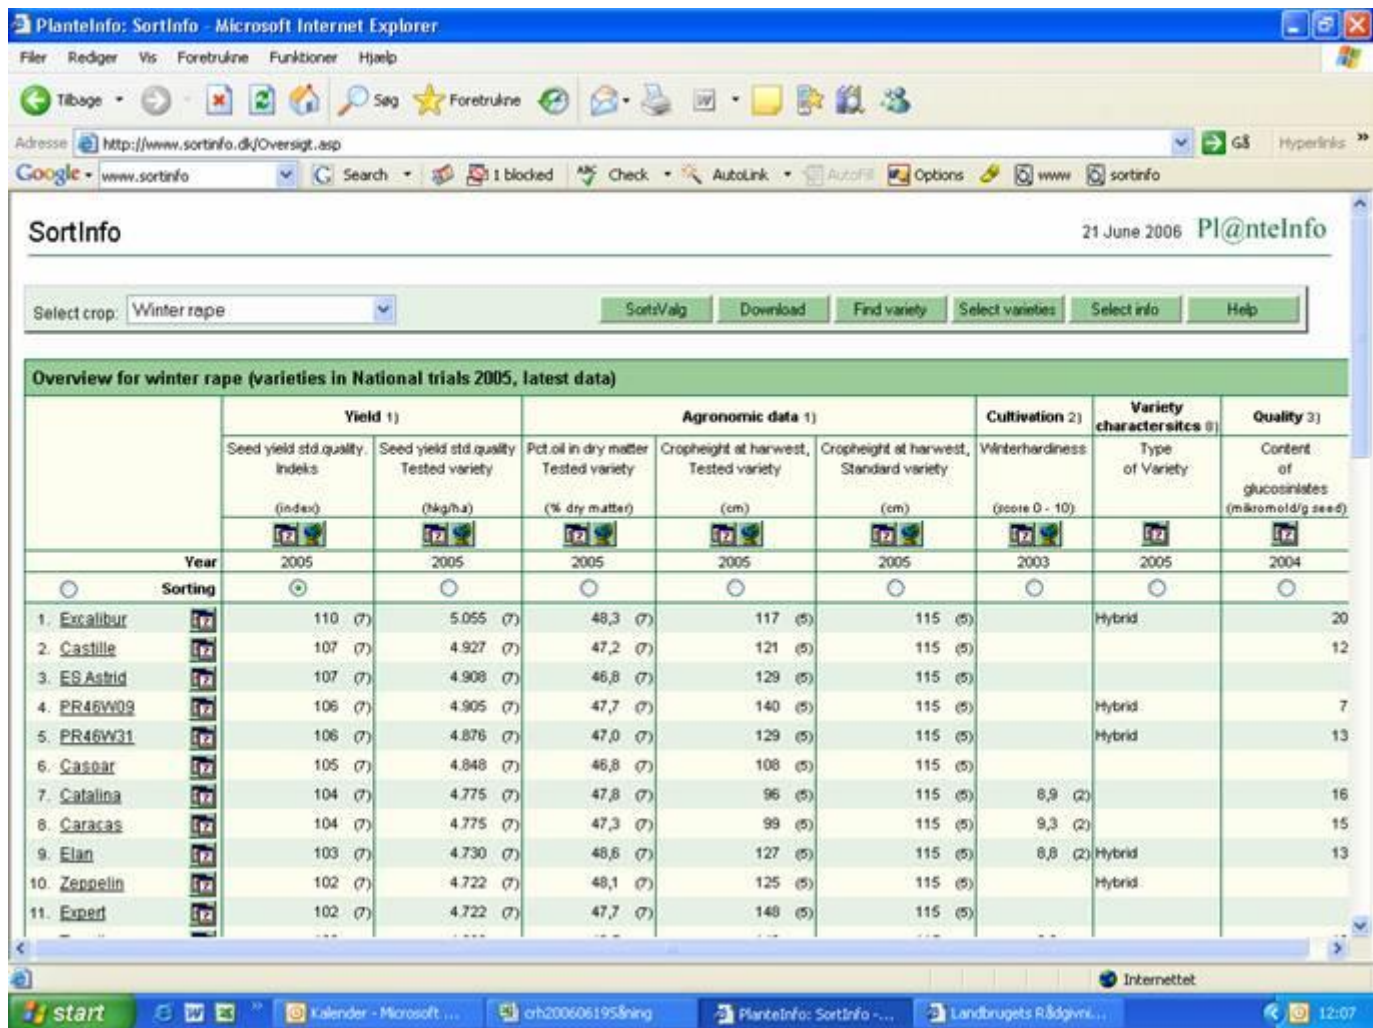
PlanteInfo: SortInfo - Microsoft Internet Explorer

Filer Rediger Vis Foretrukne Funktioner Hjælp

Tilbage Søg Foretrukne

Adresse http://www.sortinfo.dk/Oversigt.asp Gå Hyperlinks

Google www.sortinfo Search 1 blocked Check AutoLink AutoFill Options www sortinfo

SortInfo 21 June 2006 Pl@nteInfo

Select crop: Winter rape SortsValg Download Find variety Select varieties Select info Help

Overview for winter rape (varieties in National trials 2005, latest data)

| | | Yield 1) | | Agronomic data 1) | | | Cultivation 2) | Variety characteristics 6) | Quality 3) |
|---|---|---|---|---|---|---|---|---|---|
| | | Seed yield std.quality Indeks (index) | Seed yield std.quality Tested variety (hkg/ha) | Pct.oil in dry matter Tested variety (% dry matter) | Cropheight at harwest, Tested variety (cm) | Cropheight at harwest, Standard variety (cm) | Winterhardiness (score 0 - 10) | Type of Variety | Content of glucosinlates (mikromold/g seed) |
| | Year | 2005 | 2005 | 2005 | 2005 | 2005 | 2003 | 2005 | 2004 |
| | Sorting | | | | | | | | |
| 1. Excalibur | | 110 (7) | 5.055 (7) | 48,3 (7) | 117 (5) | 115 (5) | | Hybrid | 20 |
| 2. Castille | | 107 (7) | 4.927 (7) | 47,2 (7) | 121 (5) | 115 (5) | | | 12 |
| 3. ES Astrid | | 107 (7) | 4.908 (7) | 46,8 (7) | 129 (5) | 115 (5) | | | |
| 4. PR46W09 | | 106 (7) | 4.905 (7) | 47,7 (7) | 140 (5) | 115 (5) | | Hybrid | 7 |
| 5. PR46W31 | | 106 (7) | 4.876 (7) | 47,0 (7) | 129 (5) | 115 (5) | | Hybrid | 13 |
| 6. Cascar | | 105 (7) | 4.848 (7) | 46,8 (7) | 108 (5) | 115 (5) | | | |
| 7. Catalina | | 104 (7) | 4.775 (7) | 47,8 (7) | 96 (5) | 115 (5) | 8,9 (2) | | 16 |
| 8. Caracas | | 104 (7) | 4.775 (7) | 47,3 (7) | 99 (5) | 115 (5) | 9,3 (2) | | 15 |
| 9. Elan | | 103 (7) | 4.730 (7) | 48,6 (7) | 127 (5) | 115 (5) | 8,8 (2) | Hybrid | 13 |
| 10. Zeppelin | | 102 (7) | 4.722 (7) | 48,1 (7) | 125 (5) | 115 (5) | | Hybrid | |
| 11. Expert | | 102 (7) | 4.722 (7) | 47,7 (7) | 148 (5) | 115 (5) | | | |

Internettet

start Kalender - Microsoft ... crh20060619Såning PlanteInfo: SortInfo -... Landbrugets Rådgivni... 12:07